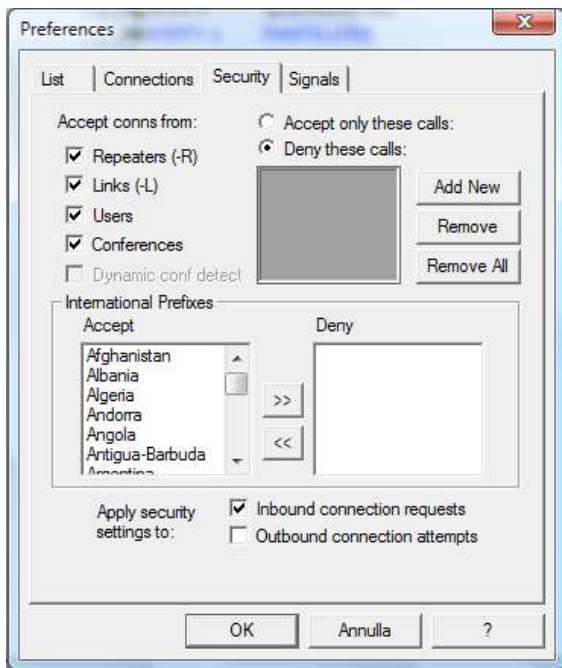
Preferences

List | Connections | Security | Signals

Accept conns from:

Repeaters (-R)

Links (-L)

Users

Conferences

Dynamic conf detect

Accept only these calls:

Deny these calls:

Add New

Remove

Remove All

International Prefixes

Accept

Afghanistan
Albania
Algeria
Andorra
Angola
Antigua-Barbuda
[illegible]

>>

<<

Deny

Apply security settings to:

Inbound connection requests

Outbound connection attempts

OK

Annulla

?